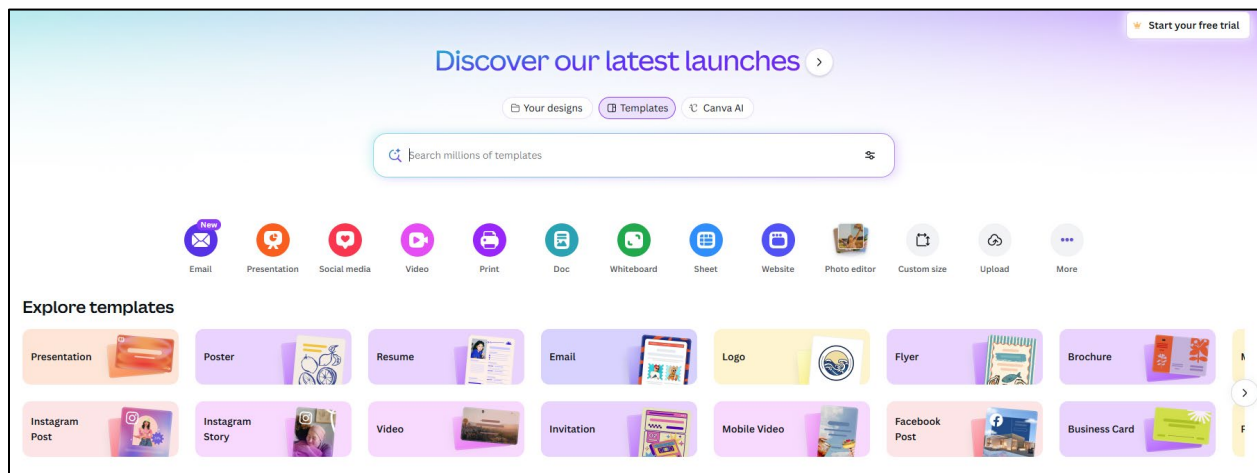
Start your free trial

Discover our latest launches

Your designs Templates Canva AI

Search millions of templates

New
Email Presentation Social media Video Print Doc Whiteboard Sheet Website Photo editor Custom size Upload More

Explore templates

Presentation
Poster
Resume
Email
Logo
Flyer
Brochure
Instagram Post
Instagram Story
Video
Invitation
Mobile Video
Facebook Post
Business Card